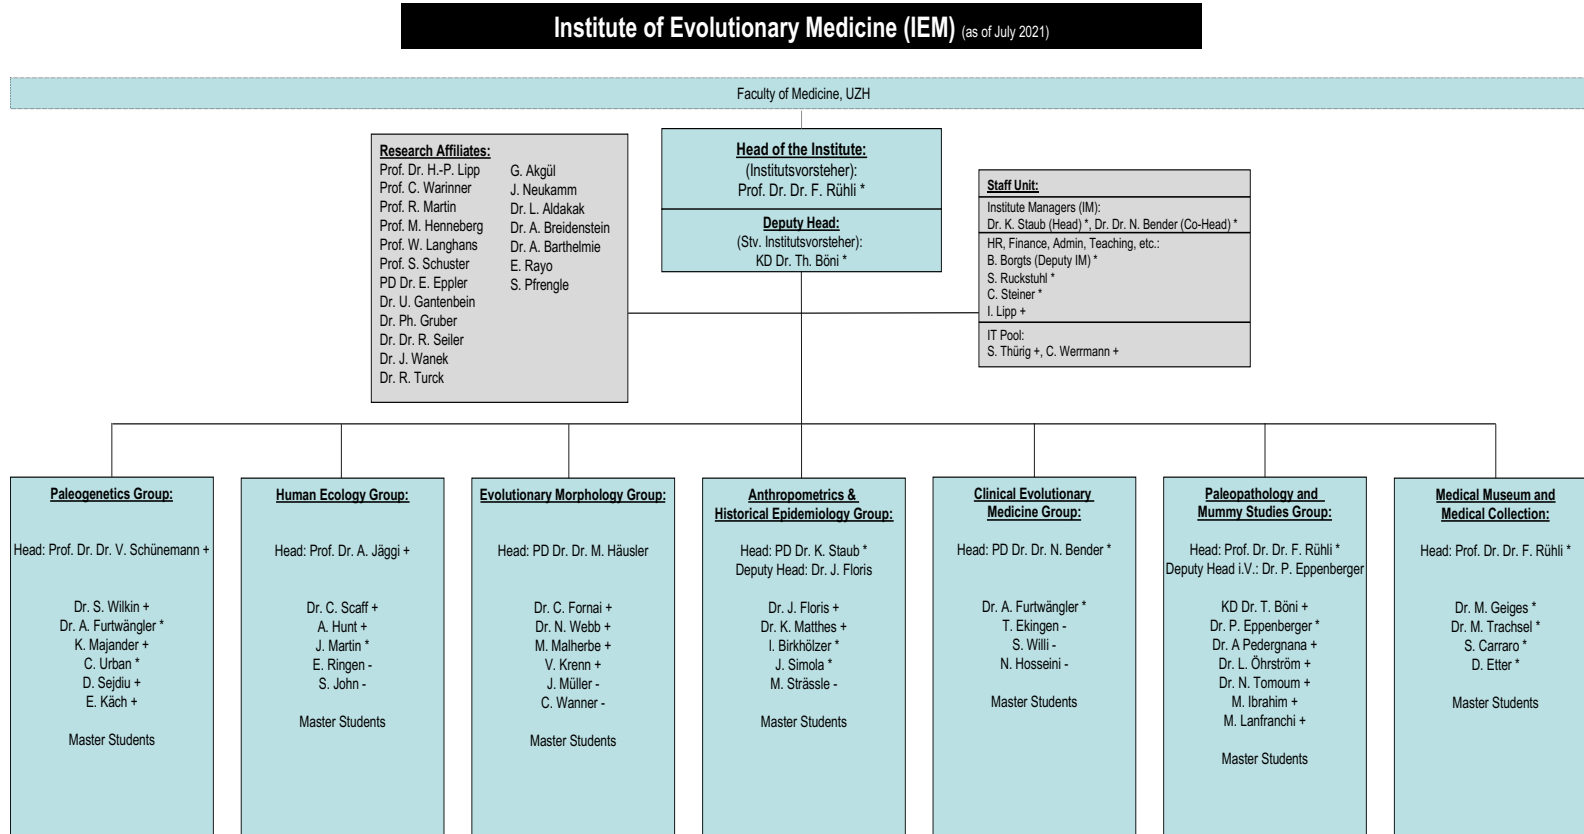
Institute of Evolutionary Medicine (IEM) (as of July 2021)

Faculty of Medicine, UZH

Research Affiliates:
Prof. Dr. H.-P. Lipp
Prof. C. Warinner
Prof. R. Martin
Prof. M. Henneberg
Prof. W. Langhans
Prof. S. Schuster
PD Dr. E. Eppler
Dr. U. Gantenbein
Dr. Ph. Gruber
Dr. Dr. R. Seiler
Dr. J. Wanek
Dr. R. Turck

G. Akgül
J. Neukamm
Dr. L. Aldakak
Dr. A. Breidenstein
Dr. A. Barthelmie
E. Rayo
S. Pfrengle

Head of the Institute:
(Institutsvorsteher):
Prof. Dr. Dr. F. Rühli *

Deputy Head:
(Stv. Institutsvorsteher):
KD Dr. Th. Böni *

Staff Unit:
Institute Managers (IM):
Dr. K. Staub (Head) *, Dr. Dr. N. Bender (Co-Head) *
HR, Finance, Admin, Teaching, etc.:
B. Borgts (Deputy IM) *
S. Ruckstuhl *
C. Steiner *
I. Lipp +
IT Pool:
S. Thürig +, C. Werrmann +

Paleogenetics Group:
Head: Prof. Dr. Dr. V. Schünemann +
Dr. S. Wilkin +
Dr. A. Furtwängler *
K. Majander +
C. Urban *
D. Sejdiu +
E. Käch +
Master Students

Human Ecology Group:
Head: Prof. Dr. A. Jäggi +
Dr. C. Scaff +
A. Hunt +
J. Martin *
E. Ringen -
S. John -
Master Students

Evolutionary Morphology Group:
Head: PD Dr. Dr. M. Häusler
Dr. C. Fornai +
Dr. N. Webb +
M. Malherbe +
V. Krenn +
J. Müller -
C. Wanner -
Master Students

Anthropometrics & Historical Epidemiology Group:
Head: PD Dr. K. Staub *
Deputy Head: Dr. J. Floris
Dr. J. Floris +
Dr. K. Matthes +
I. Birkhölzer *
J. Simola *
M. Strässle -
Master Students

Clinical Evolutionary Medicine Group:
Head: PD Dr. Dr. N. Bender *
Dr. A. Furtwängler *
T. Ekingen -
S. Willi -
N. Hosseini -
Master Students

Paleopathology and Mummy Studies Group:
Head: Prof. Dr. Dr. F. Rühli *
Deputy Head i.V.: Dr. P. Eppenberger
KD Dr. T. Böni +
Dr. P. Eppenberger *
Dr. A Pedergnana +
Dr. L. Öhrström +
Dr. N. Tomoum +
M. Ibrahim +
M. Lanfranchi +
Master Students

Medical Museum and Medical Collection:
Head: Prof. Dr. Dr. F. Rühli *
Dr. M. Geiges *
Dr. M. Trachsel *
S. Carraro *
D. Etter *
Master Students